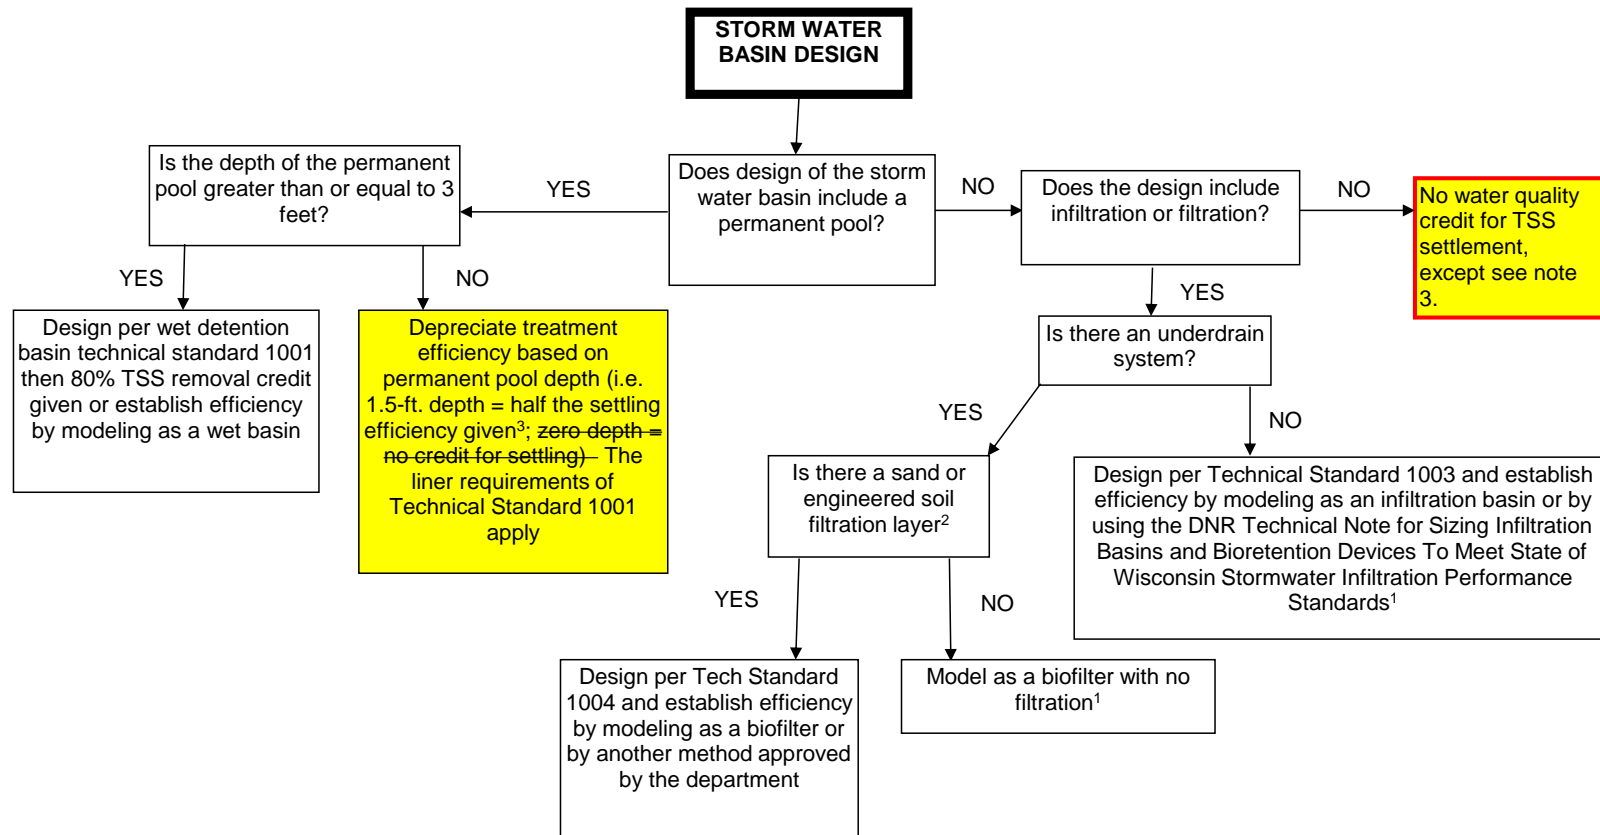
STORM WATER BASIN DESIGN

Does design of the storm water basin include a permanent pool?

YES

Is the depth of the permanent pool greater than or equal to 3 feet?

YES

Design per wet detention basin technical standard 1001 then 80% TSS removal credit given or establish efficiency by modeling as a wet basin

NO

Depreciate treatment efficiency based on permanent pool depth (i.e. 1.5-ft. depth = half the settling efficiency given$^3$; zero depth = no credit for settling) The liner requirements of Technical Standard 1001 apply

NO

Does the design include infiltration or filtration?

NO

No water quality credit for TSS settlement, except see note 3.

YES

Is there an underdrain system?

YES

Is there a sand or engineered soil filtration layer$^2$

YES

Design per Tech Standard 1004 and establish efficiency by modeling as a biofilter or by another method approved by the department

NO

Model as a biofilter with no filtration$^1$

NO

Design per Technical Standard 1003 and establish efficiency by modeling as an infiltration basin or by using the DNR Technical Note for Sizing Infiltration Basins and Bioretention Devices To Meet State of Wisconsin Stormwater Infiltration Performance Standards$^1$